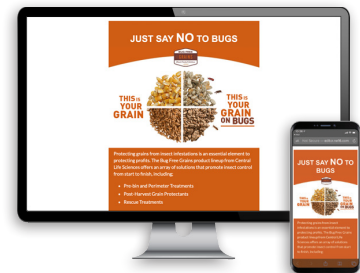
JUST SAY NO TO BUGS

THIS is YOUR GRAIN

THIS is YOUR GRAIN ON BUGS

Protecting grains from insect infestations is an essential element to protecting profits. The Bug Free Grains product lineup from Central Life Sciences offers an array of solutions that promote insect control from start to finish, including:

Pre-bin and Perimeter Treatments
Post-Harvest Grain Protectants
Rescue Treatments

JUST SAY NO TO BUGS

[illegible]